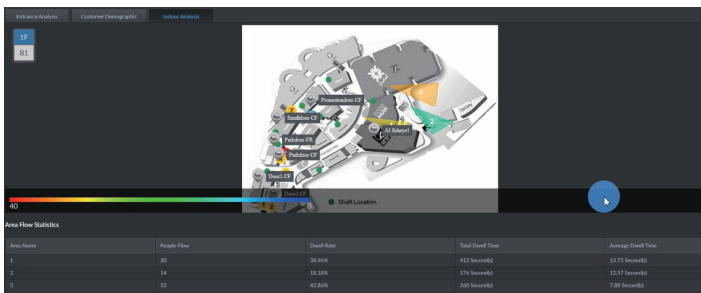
Entrance Analysis
Customer Demographic
Indoor Analysis

1F
B1

Promotiondoor-CF
Smalldoor-CF
Parkdoor-FB
Parkdoor-CF
AI fisheye1
Door1-CF
Door1-CF

40
0
Shaft Location

Area Flow Statistics

| Area Name | People Flow | Dwell Rate | Total Dwell Time | Average Dwell Time |
|---|---|---|---|---|
| 1 | 30 | 38.96% | 412 Second(s) | 13.73 Second(s) |
| 2 | 14 | 18.18% | 176 Second(s) | 12.57 Second(s) |
| 3 | 33 | 42.86% | 260 Second(s) | 7.88 Second(s) |